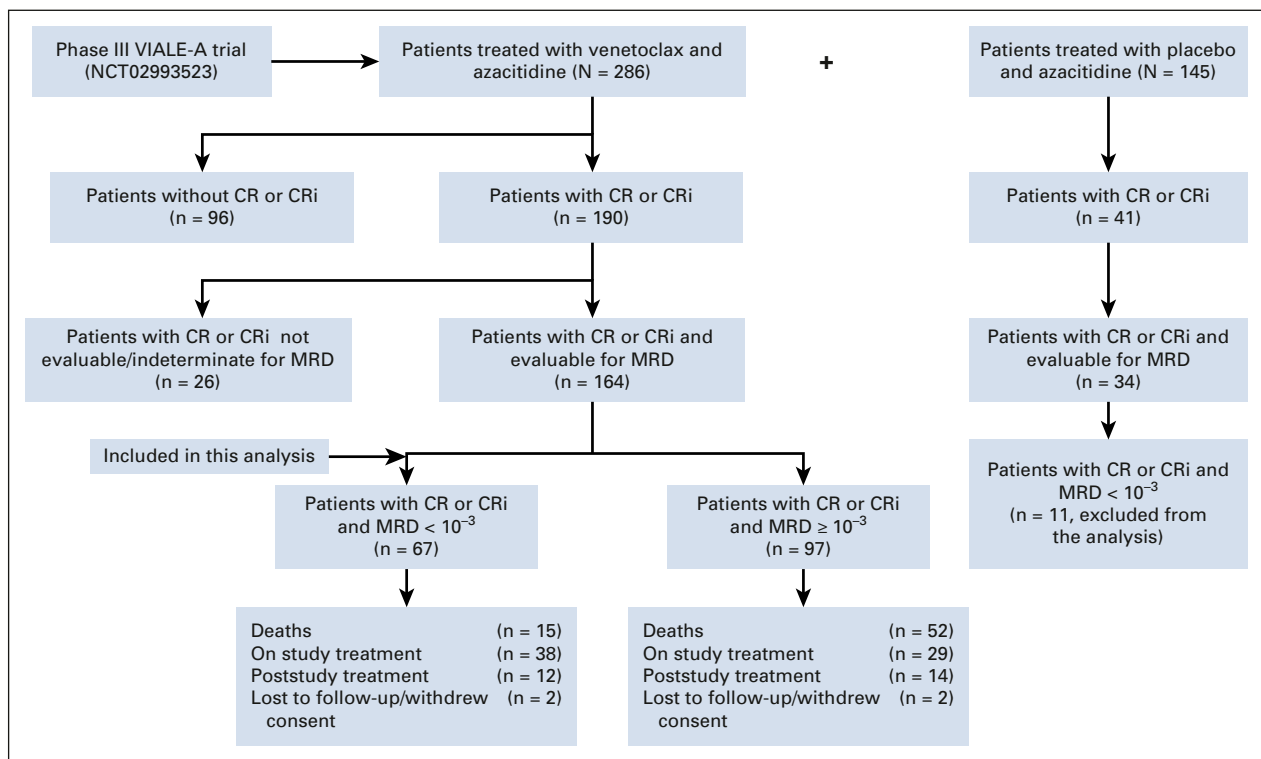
Phase III VIALE-A trial (NCT02993523)

Patients treated with venetoclax and azacitidine (N = 286)

+

Patients treated with placebo and azacitidine (N = 145)

Patients without CR or CRi (n = 96)

Patients with CR or CRi (n = 190)

Patients with CR or CRi (n = 41)

Patients with CR or CRi not evaluable/indeterminate for MRD (n = 26)

Patients with CR or CRi and evaluable for MRD (n = 164)

Patients with CR or CRi and evaluable for MRD (n = 34)

Included in this analysis

Patients with CR or CRi and MRD < $10^{-3}$ (n = 67)

Patients with CR or CRi and MRD ≥ $10^{-3}$ (n = 97)

Patients with CR or CRi and MRD < $10^{-3}$ (n = 11, excluded from the analysis)

Deaths (n = 15)
On study treatment (n = 38)
Poststudy treatment (n = 12)
Lost to follow-up/withdrew consent (n = 2)

Deaths (n = 52)
On study treatment (n = 29)
Poststudy treatment (n = 14)
Lost to follow-up/withdrew consent (n = 2)